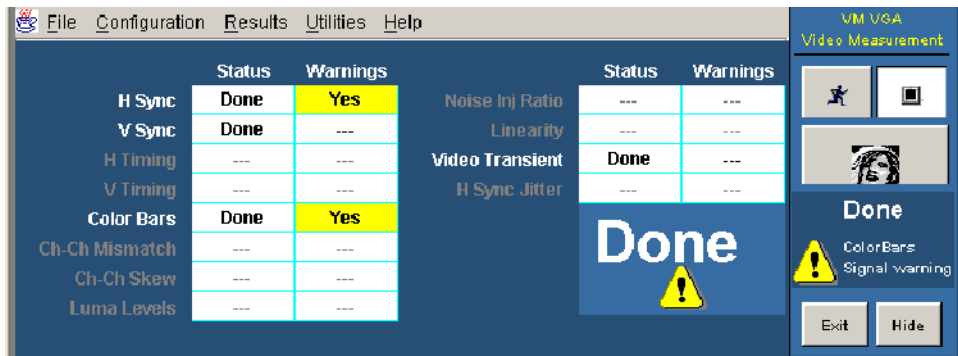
File Configuration Results Utilities Help

| | Status | Warnings |
|---|---|---|
| H Sync | Done | Yes |
| V Sync | Done | --- |
| H Timing | --- | --- |
| V Timing | --- | --- |
| Color Bars | Done | Yes |
| Ch-Ch Mismatch | --- | --- |
| Ch-Ch Skew | --- | --- |
| Luma Levels | --- | --- |

| | Status | Warnings |
|---|---|---|
| Noise Inj Ratio | --- | --- |
| Linearity | --- | --- |
| Video Transient | Done | --- |
| H Sync Jitter | --- | --- |

Done

VM VGA
Video Measurement

Done

ColorBars
Signal warning

Exit Hide